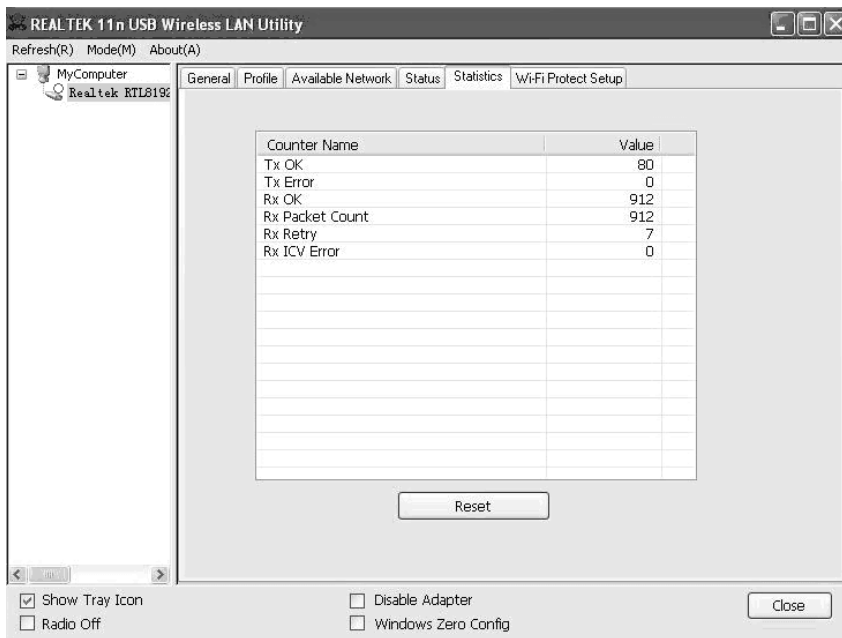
REALTEK 11n USB Wireless LAN Utility

Refresh(R) Mode(M) About(A)

MyComputer
Realtek RTL819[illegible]

General | Profile | Available Network | Status | Statistics | Wi-Fi Protect Setup

| Counter Name | Value |
|---|---|
| Tx OK | 80 |
| Tx Error | 0 |
| Rx OK | 912 |
| Rx Packet Count | 912 |
| Rx Retry | 7 |
| Rx ICV Error | 0 |

Reset

Show Tray Icon
Radio Off
Disable Adapter
Windows Zero Config
Close